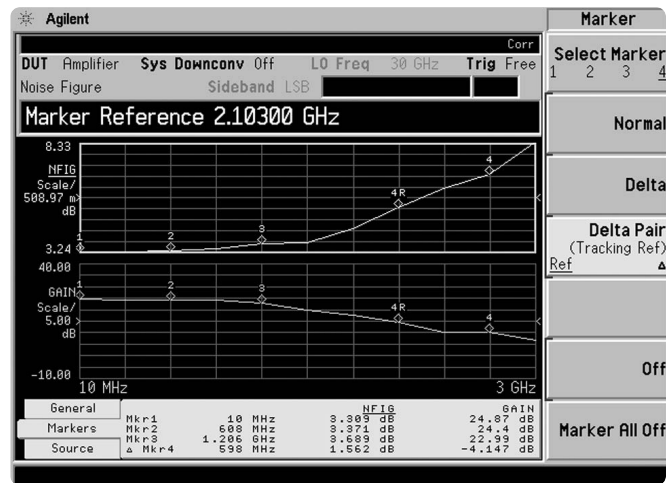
Agilent

Corr

DUT Amplifier Sys Downconv Off LO Freq 30 GHz Trig Free

Noise Figure Sideband LSB

Marker Reference 2.10300 GHz

8.33

NFIG

Scale/

508.97 m

dB

3.24

40.00

GAIN

Scale/

5.00

dB

-10.00

10 MHz

3 GHz

1 2 3 4R 4

General

Markers

Source

|  |  | NFIG | GAIN |
|---|---|---|---|
| Mkr1 | 10 MHz | 3.309 dB | 24.87 dB |
| Mkr2 | 608 MHz | 3.371 dB | 24.4 dB |
| Mkr3 | 1.206 GHz | 3.689 dB | 22.99 dB |
| Δ Mkr4 | 598 MHz | 1.562 dB | -4.147 dB |

Marker

Select Marker
1 2 3 4

Normal

Delta

Delta Pair
(Tracking Ref)
Ref Δ

Off

Marker All Off